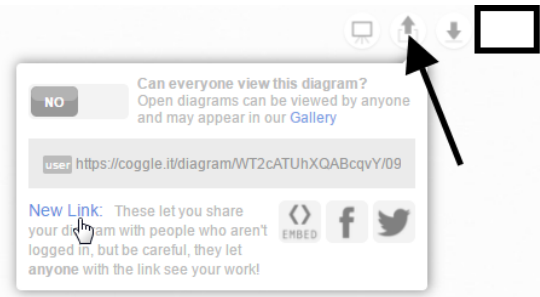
NO

Can everyone view this diagram?
Open diagrams can be viewed by anyone and may appear in our Gallery

user https://coggle.it/diagram/WT2cATUhXQABcqvY/09

New Link: These let you share your diagram with people who aren't logged in, but be careful, they let anyone with the link see your work!

EMBED